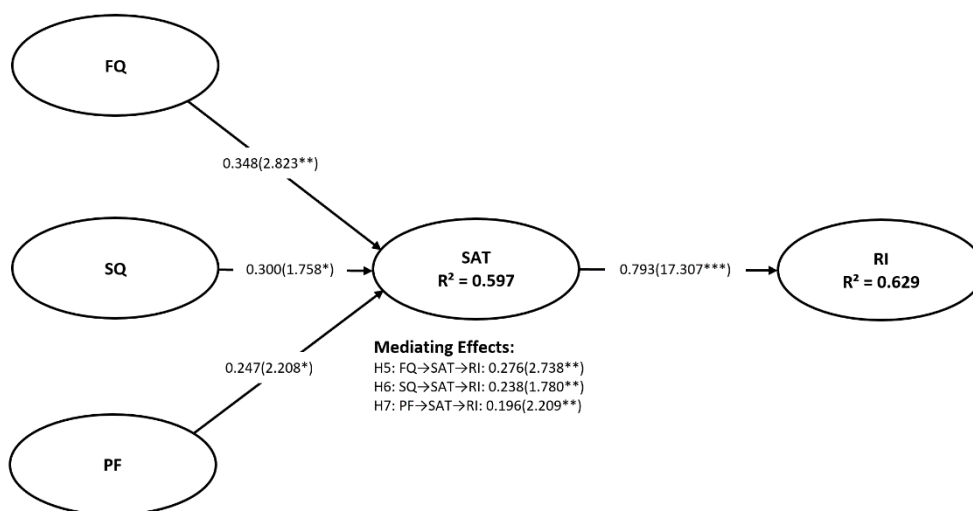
FQ

0.348(2.823**)

SQ

0.300(1.758*)

SAT
$R^2 = 0.597$

0.793(17.307***)

RI
$R^2 = 0.629$

0.247(2.208*)

PF

Mediating Effects:
H5: FQ→SAT→RI: 0.276(2.738**)
H6: SQ→SAT→RI: 0.238(1.780**)
H7: PF→SAT→RI: 0.196(2.209**)